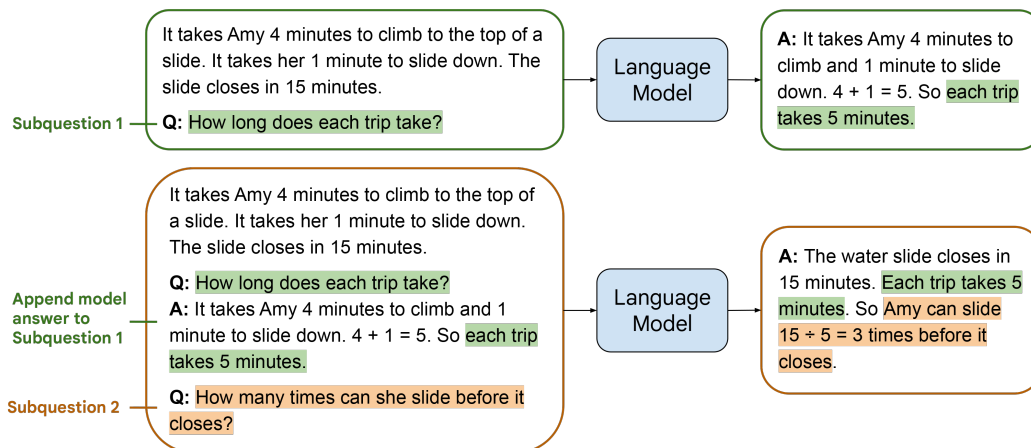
It takes Amy 4 minutes to climb to the top of a slide. It takes her 1 minute to slide down. The slide closes in 15 minutes.

Subquestion 1

Q: How long does each trip take?

Language Model

A: It takes Amy 4 minutes to climb and 1 minute to slide down. 4 + 1 = 5. So each trip takes 5 minutes.

It takes Amy 4 minutes to climb to the top of a slide. It takes her 1 minute to slide down. The slide closes in 15 minutes.

Q: How long does each trip take?

Append model answer to Subquestion 1

A: It takes Amy 4 minutes to climb and 1 minute to slide down. 4 + 1 = 5. So each trip takes 5 minutes.

Subquestion 2

Q: How many times can she slide before it closes?

Language Model

A: The water slide closes in 15 minutes. Each trip takes 5 minutes. So Amy can slide 15 ÷ 5 = 3 times before it closes.